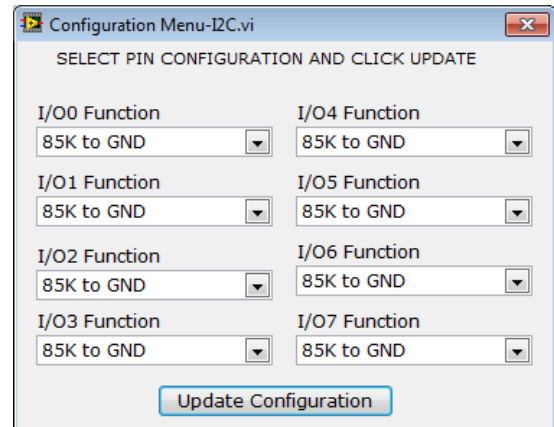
Configuration Menu-I2C.vi

SELECT PIN CONFIGURATION AND CLICK UPDATE

I/O0 Function
85K to GND

I/O1 Function
85K to GND

I/O2 Function
85K to GND

I/O3 Function
85K to GND

I/O4 Function
85K to GND

I/O5 Function
85K to GND

I/O6 Function
85K to GND

I/O7 Function
85K to GND

Update Configuration